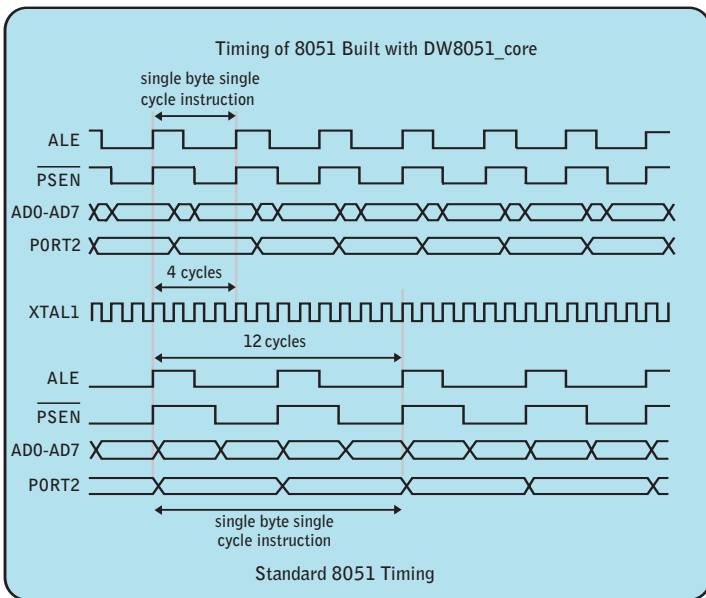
Timing of 8051 Built with DW8051_core

single byte single cycle instruction

ALE

$\overline{\text{PSEN}}$

AD0-AD7

PORT2

4 cycles

XTAL1

12 cycles

ALE

$\overline{\text{PSEN}}$

AD0-AD7

PORT2

single byte single cycle instruction

Standard 8051 Timing